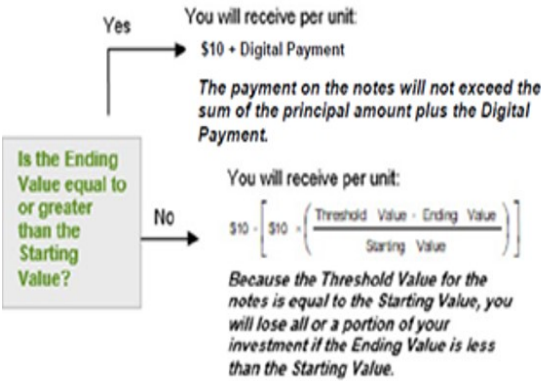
Is the Ending Value equal to or greater than the Starting Value?

Yes

You will receive per unit:

$10 + Digital Payment

The payment on the notes will not exceed the sum of the principal amount plus the Digital Payment.

No

You will receive per unit:

$\$10 - \left[\$10 \times \left(\frac{\text{Threshold Value} - \text{Ending Value}}{\text{Starting Value}}\right)\right]$

Because the Threshold Value for the notes is equal to the Starting Value, you will lose all or a portion of your investment if the Ending Value is less than the Starting Value.